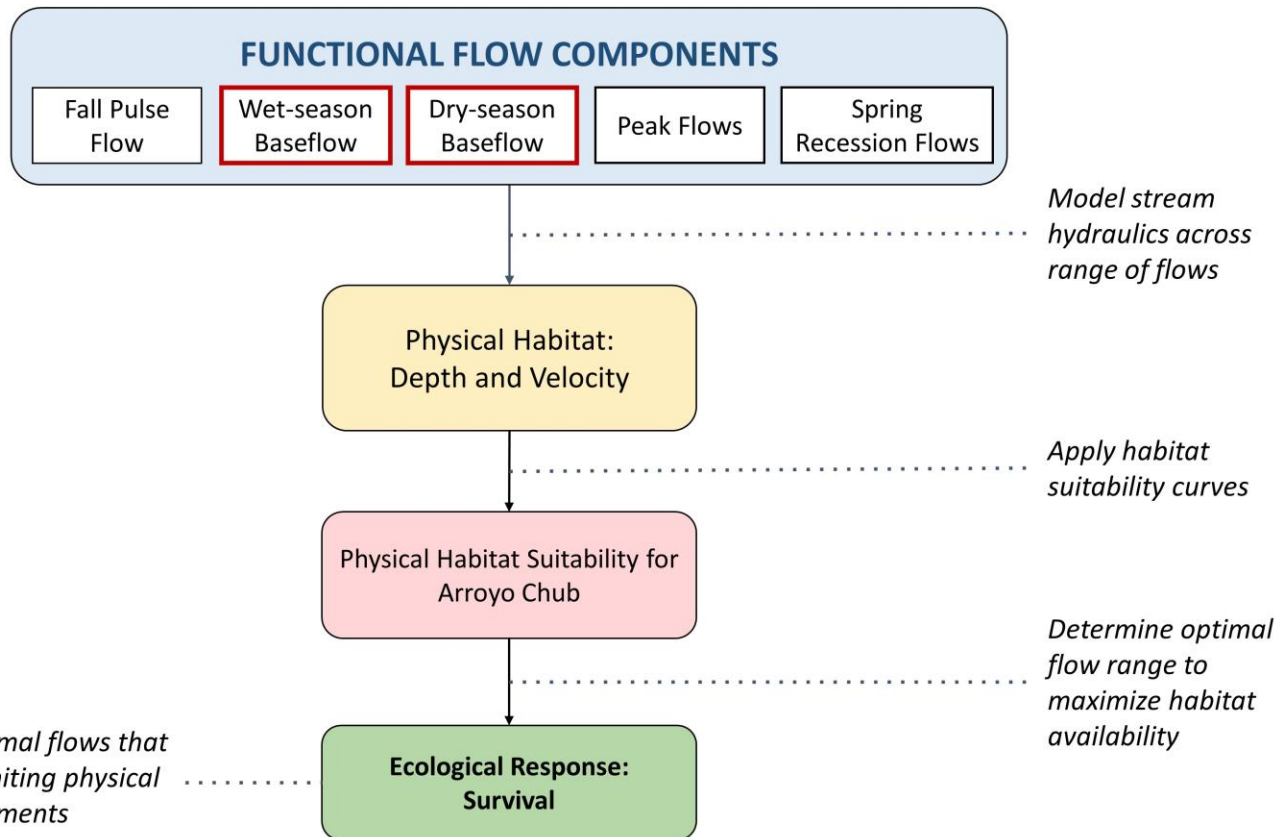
FUNCTIONAL FLOW COMPONENTS

Fall Pulse Flow

Wet-season Baseflow

Dry-season Baseflow

Peak Flows

Spring Recession Flows

Model stream hydraulics across range of flows

Physical Habitat: Depth and Velocity

Apply habitat suitability curves

Physical Habitat Suitability for Arroyo Chub

Determine optimal flow range to maximize habitat availability

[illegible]mal flows that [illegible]iting physical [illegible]ments

Ecological Response: Survival